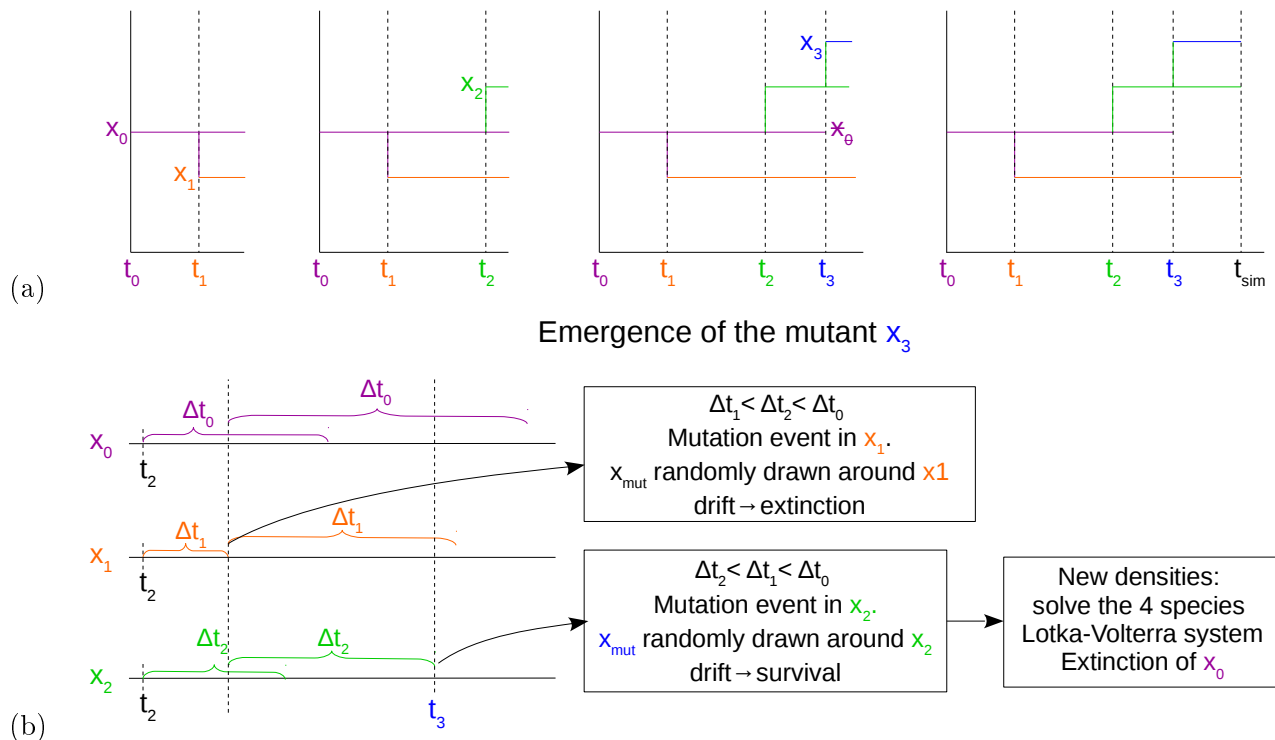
$x_0$

$x_1$

$t_0$ $t_1$

$x_2$

$t_0$ $t_1$ $t_2$

$x_3$

$x_0$

$t_0$ $t_1$ $t_2$ $t_3$

$t_0$ $t_1$ $t_2$ $t_3$ $t_{sim}$

(a)

Emergence of the mutant $x_3$

$\Delta t_0$ $\Delta t_0$

$x_0$

$t_2$

$\Delta t_1$ $\Delta t_1$

$x_1$

$t_2$

$\Delta t_2$ $\Delta t_2$

$x_2$

$t_2$ $t_3$

(b)

$\Delta t_1 < \Delta t_2 < \Delta t_0$
Mutation event in $x_1$.
$x_{mut}$ randomly drawn around x1
drift→extinction

$\Delta t_2 < \Delta t_1 < \Delta t_0$
Mutation event in $x_2$.
$x_{mut}$ randomly drawn around $x_2$
drift→survival

New densities:
solve the 4 species
Lotka-Volterra system
Extinction of $x_0$